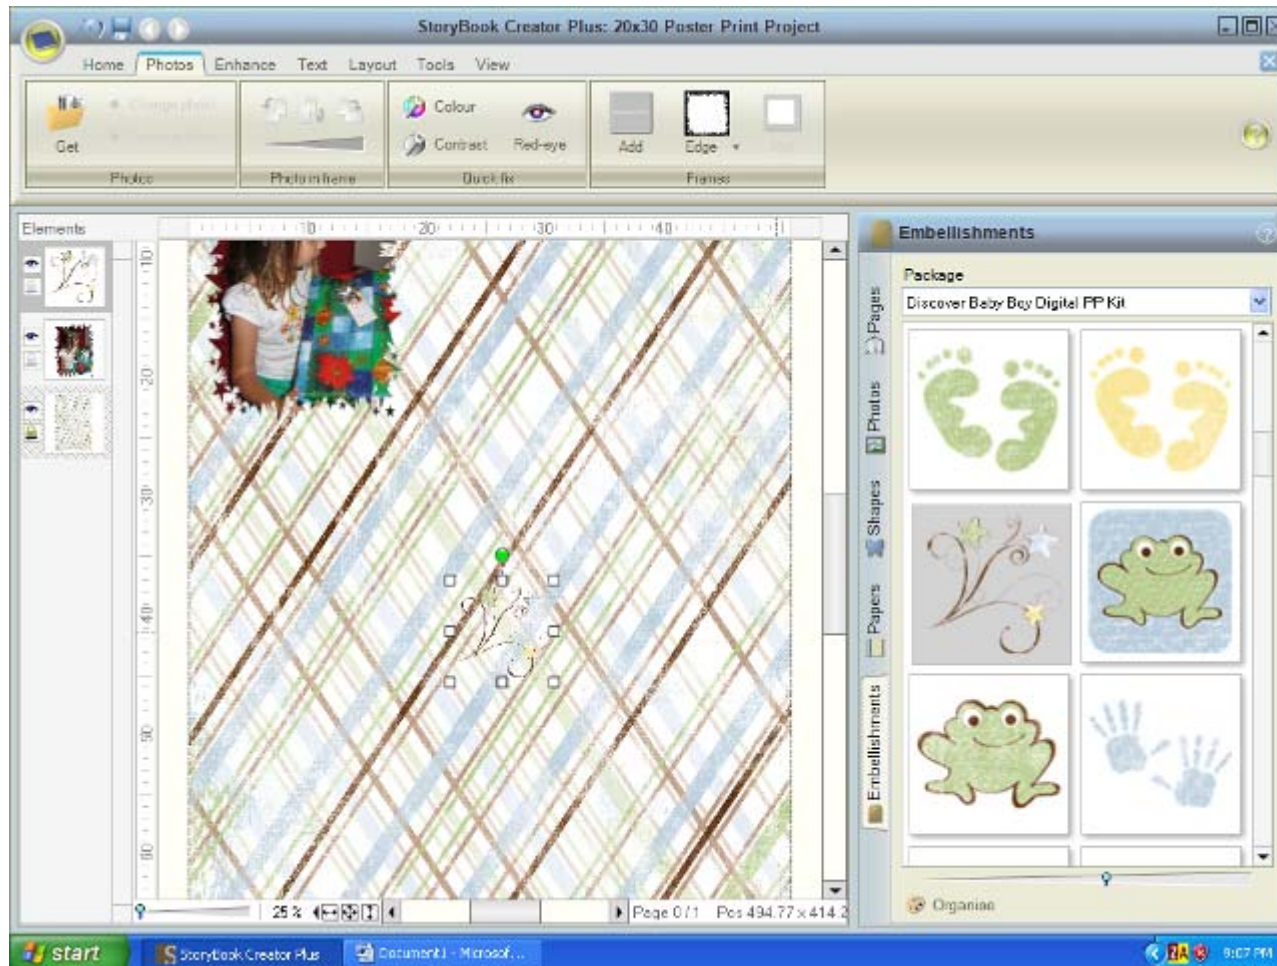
StoryBook Creator Plus: 20x30 Poster Print Project

Home Photos Enhance Text Layout Tools View

Get
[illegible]
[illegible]
Photos

Photo in frame

Colour
Contrast
Red-eye
Quick fix

Add
Edge
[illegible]
Frames

Elements

10 20 30 40

10
20
30
40
50
60

25 %

Page 0 / 1 Pos 494.77 x 414.2

Embellishments

Package
Discover Baby Boy Digital PP Kit

Pages
Photos
Shapes
Papers
Embellishments

Organise

start
StoryBook Creator Plus
Document1 - Microsof...
9:07 PM